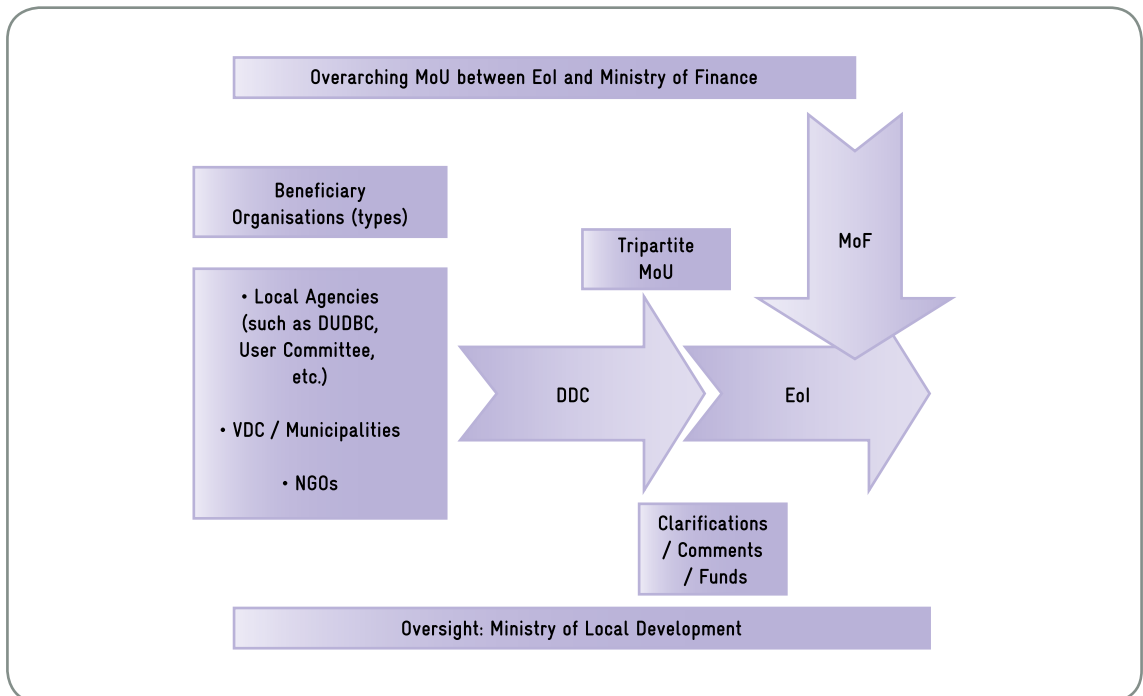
Overarching MoU between EoI and Ministry of Finance

Beneficiary Organisations (types)

• Local Agencies (such as DUDBC, User Committee, etc.)

• VDC / Municipalities

• NGOs

Tripartite MoU

MoF

DDC

EoI

Clarifications / Comments / Funds

Oversight: Ministry of Local Development